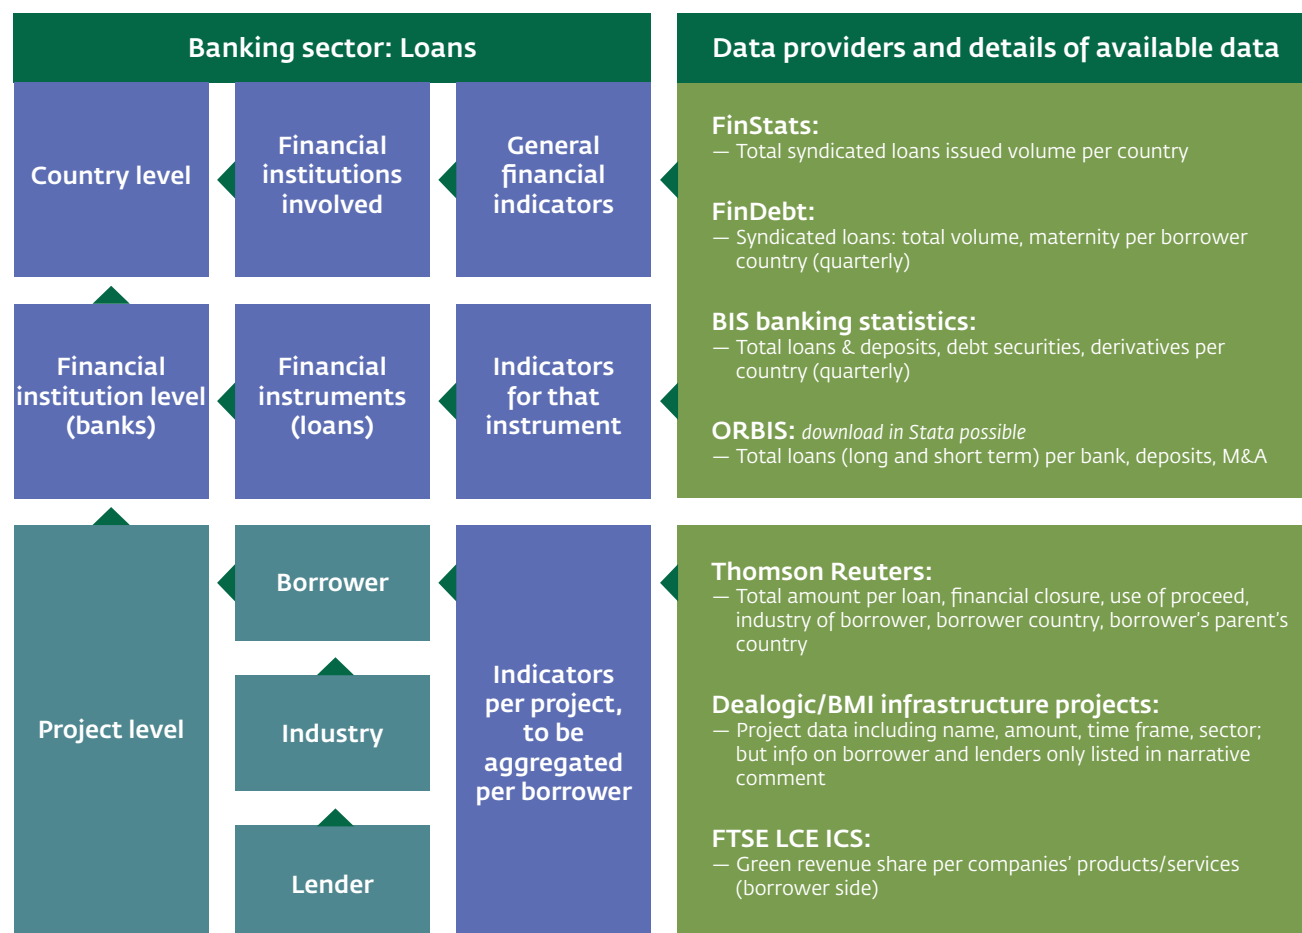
Banking sector: Loans

Data providers and details of available data

Country level

Financial institutions involved

General financial indicators

Financial institution level (banks)

Financial instruments (loans)

Indicators for that instrument

Project level

Borrower

Industry

Lender

Indicators per project, to be aggregated per borrower

FinStats:
— Total syndicated loans issued volume per country

FinDebt:
— Syndicated loans: total volume, maternity per borrower country (quarterly)

BIS banking statistics:
— Total loans & deposits, debt securities, derivatives per country (quarterly)

ORBIS: download in Stata possible
— Total loans (long and short term) per bank, deposits, M&A

Thomson Reuters:
— Total amount per loan, financial closure, use of proceed, industry of borrower, borrower country, borrower's parent's country

Dealogic/BMI infrastructure projects:
— Project data including name, amount, time frame, sector; but info on borrower and lenders only listed in narrative comment

FTSE LCE ICS:
— Green revenue share per companies' products/services (borrower side)